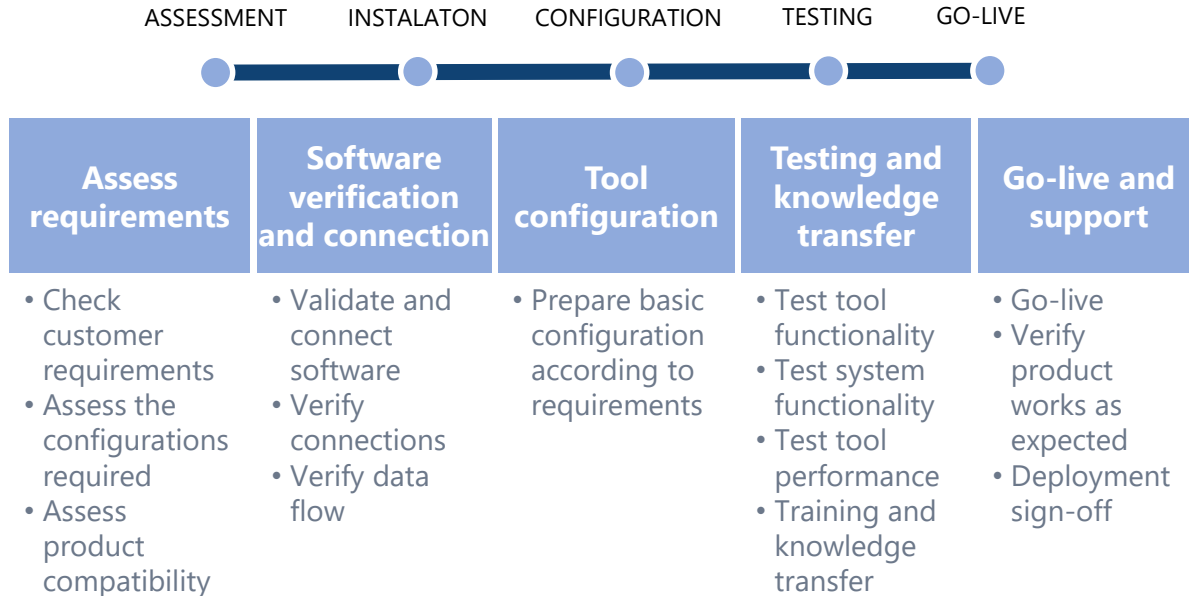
ASSESSMENT INSTALATON CONFIGURATION TESTING GO-LIVE

**Assess requirements**
• Check customer requirements
• Assess the configurations required
• Assess product compatibility

**Software verification and connection**
• Validate and connect software
• Verify connections
• Verify data flow

**Tool configuration**
• Prepare basic configuration according to requirements

**Testing and knowledge transfer**
• Test tool functionality
• Test system functionality
• Test tool performance
• Training and knowledge transfer

**Go-live and support**
• Go-live
• Verify product works as expected
• Deployment sign-off